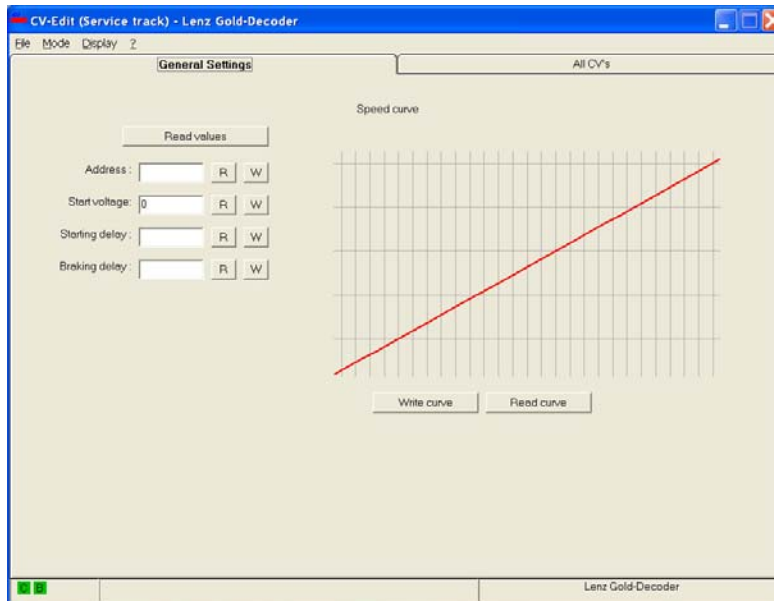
CV-Edit (Service track) - Lenz Gold-Decoder

File Mode Display ?

General Settings

All CV's

Speed curve

Read values

Address :
R W

Start voltage: 0
R W

Starting delay :
R W

Braking delay :
R W

Write curve

Read curve

C B

Lenz Gold-Decoder